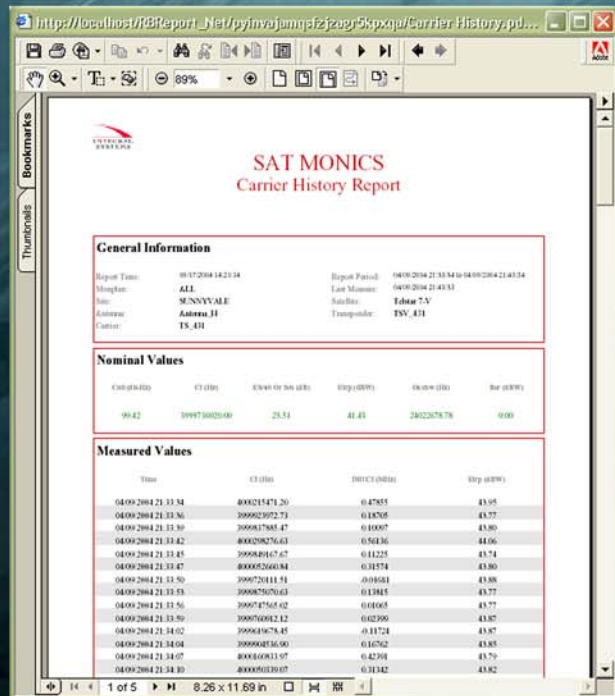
http://localhost/RBReport_Net/pyinvajamqsfzjzagr5kpxqa/Carrier History.pd...

89%

Bookmarks

Thumbnails

INTEGRAL SYSTEMS

SAT MONICS
Carrier History Report

General Information

Report Time: 05/17/2004 14:23:14
Monplan: ALL
Site: SUNNYVALE
Antenna: Antenna_H
Carrier: TS_431

Report Period: 04/09/2004 21:33:34 to 04/09/2004 21:43:34
Last Measure: 04/09/2004 21:43:33
Satellite: Telstar 7-V
Transponder: TSV_431

Nominal Values

| C/n0 (dB-Hz) | Cf (Hz) | Eb/n0 Or S/n (dB) | Eirp (dBW) | Ocbw (Hz) | Ber (dBW) |
|---|---|---|---|---|---|
| 99.42 | 3999730020.00 | 25.51 | 41.41 | 24022678.78 | 0.00 |

Measured Values

| Time | Cf (Hz) | Diff Cf (MHz) | Eirp (dBW) |
|---|---|---|---|
| 04/09/2004 21:33:34 | 4000215471.20 | 0.47855 | 43.95 |
| 04/09/2004 21:33:36 | 3999923972.73 | 0.18705 | 43.77 |
| 04/09/2004 21:33:39 | 3999837885.47 | 0.10097 | 43.80 |
| 04/09/2004 21:33:42 | 4000298276.63 | 0.56136 | 44.06 |
| 04/09/2004 21:33:45 | 3999849167.67 | 0.11225 | 43.74 |
| 04/09/2004 21:33:47 | 4000052660.84 | 0.31574 | 43.80 |
| 04/09/2004 21:33:50 | 3999720111.51 | -0.01681 | 43.88 |
| 04/09/2004 21:33:53 | 3999875070.63 | 0.13815 | 43.77 |
| 04/09/2004 21:33:56 | 3999747565.02 | 0.01065 | 43.77 |
| 04/09/2004 21:33:59 | 3999760812.12 | 0.02390 | 43.87 |
| 04/09/2004 21:34:02 | 3999619678.45 | -0.11724 | 43.87 |
| 04/09/2004 21:34:04 | 3999904536.90 | 0.16762 | 43.85 |
| 04/09/2004 21:34:07 | 4000160833.97 | 0.42391 | 43.79 |
| 04/09/2004 21:34:10 | 4000050339.07 | 0.31342 | 43.82 |

1 of 5    8.26 x 11.69 in